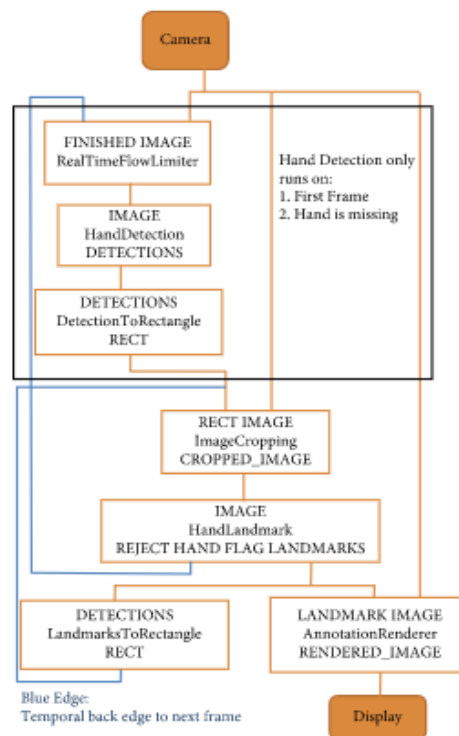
Camera

FINISHED IMAGE
RealTimeFlowLimiter

Hand Detection only runs on:
1. First Frame
2. Hand is missing

IMAGE
HandDetection
DETECTIONS

DETECTIONS
DetectionToRectangle
RECT

RECT IMAGE
ImageCropping
CROPPED_IMAGE

IMAGE
HandLandmark
REJECT HAND FLAG LANDMARKS

DETECTIONS
LandmarksToRectangle
RECT

LANDMARK IMAGE
AnnotationRenderer
RENDERED_IMAGE

Blue Edge:
Temporal back edge to next frame

Display